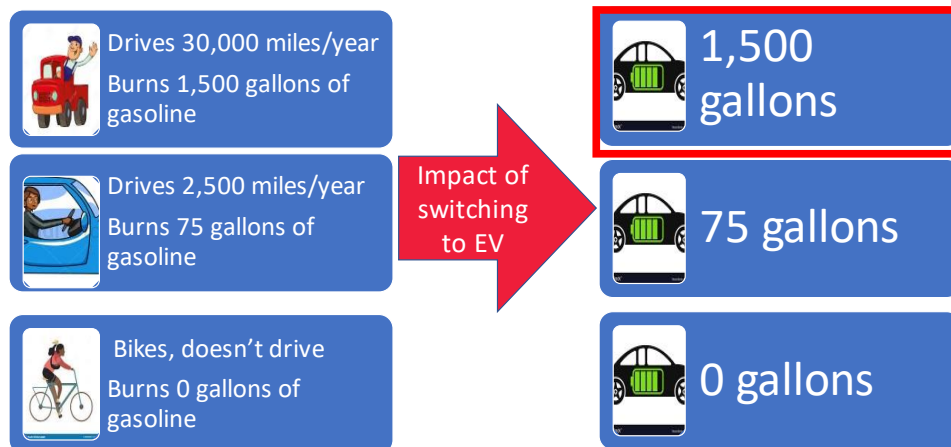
Drives 30,000 miles/year

Burns 1,500 gallons of gasoline

Drives 2,500 miles/year

Burns 75 gallons of gasoline

Bikes, doesn't drive

Burns 0 gallons of gasoline

Impact of switching to EV

1,500 gallons

75 gallons

0 gallons